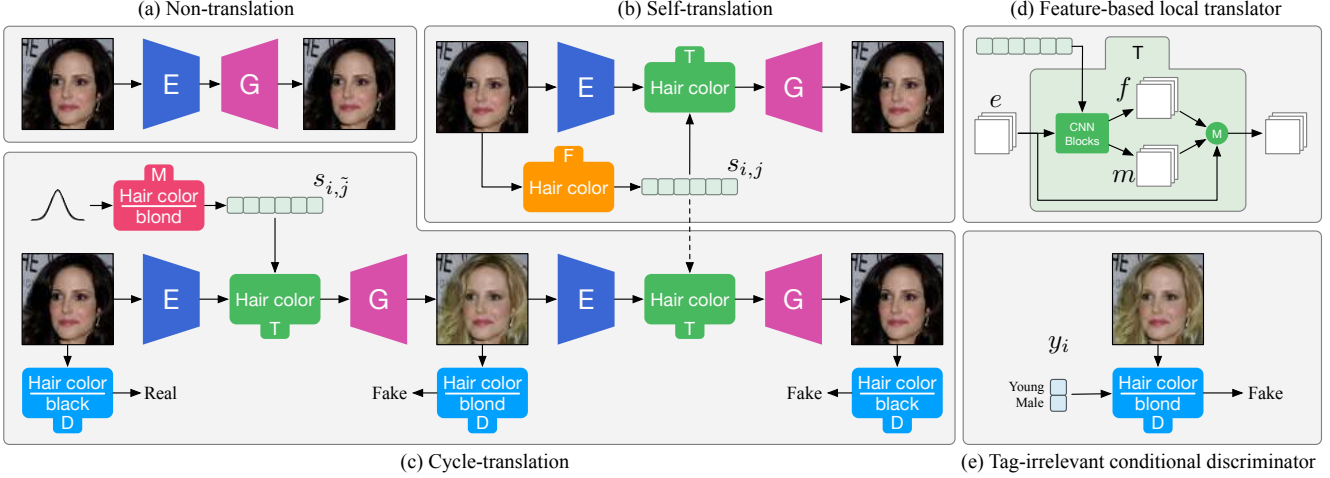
(a) Non-translation

E

G

(b) Self-translation

E

T
Hair color

G

F
Hair color

$s_{i,j}$

(d) Feature-based local translator

T

$e$

CNN Blocks

$f$

$m$

M

M
Hair color
blond

$s_{i,\tilde{j}}$

E

Hair color
T

G

E

Hair color
T

G

Hair color
black
D

Real

Fake

Hair color
blond
D

Fake

Hair color
black
D

(c) Cycle-translation

$y_i$

Young
Male

Hair color
blond
D

Fake

(e) Tag-irrelevant conditional discriminator